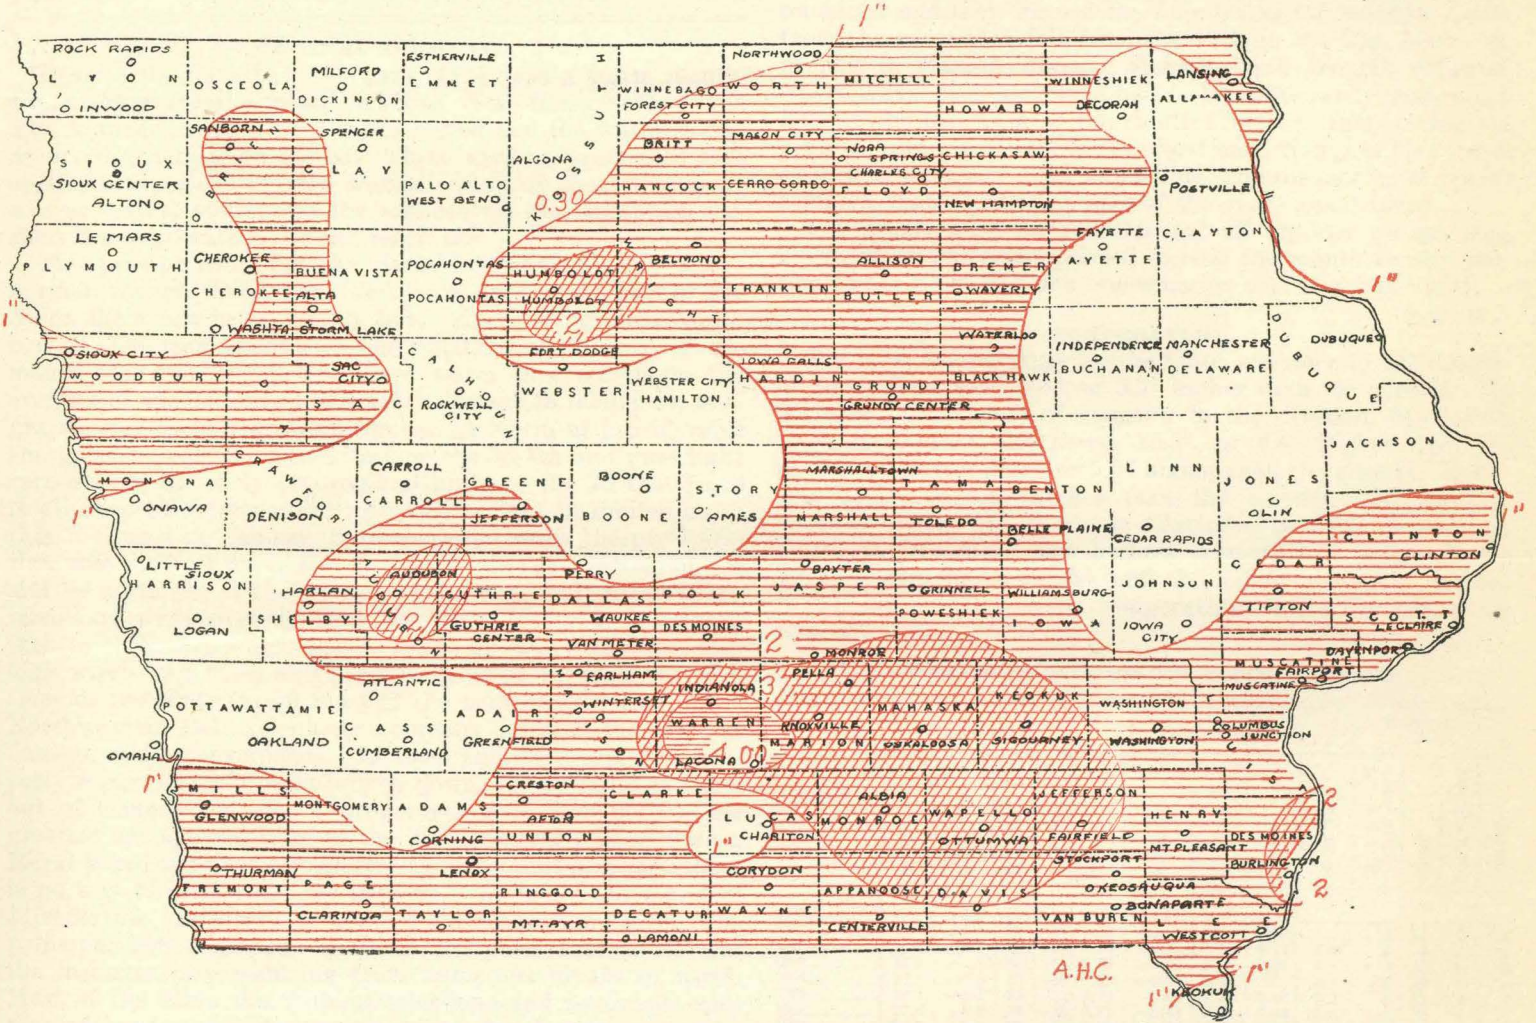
ROCK RAPIDS
LYON
INWOOD
OSCEOLA
MILFORD
DICKINSON
ESTHERVILLE
EMMET
KOSSUTH
WINNEBAGO
FOREST CITY
NORTHWOOD
WORTH
MITCHELL
WINNESHIEK
DECORAH
LANSING
ALLAMAKEE
HOWARD
SANBORN
O'BRIEN
SPENCER
CLAY
ALGONA
MASON CITY
BRITT
NORA SPRINGS
CHARLES CITY
CHICKASAW
SIOUX
SIOUX CENTER
ALTONO
PALO ALTO
WEST BEND
0.30
HANCOCK
CERRO GORDO
FLOYD
NEW HAMPTON
POSTVILLE
LE MARS
PLYMOUTH
CHEROKEE
CHEROKEE
BUENA VISTA
ALTA
POCAHONTAS
POCAHONTAS
HUMBOLDT
HUMBOLDT
WRIGHT
BELMOND
FRANKLIN
ALLISON
BUTLER
BREMER
WAVERLY
FAYETTE
FAYETTE
CLAYTON
1"
WASHTA
STORM LAKE
2
1"
SIOUX CITY
WOODBURY
IDA
SAC CITY
SAC
CALHOUN
ROCKWELL CITY
FORT DODGE
WEBSTER
WEBSTER CITY
HAMILTON
IOWA FALLS
HARDIN
GRUNDY
GRUNDY CENTER
WATERLOO
BLACK HAWK
INDEPENDENCE
BUCHANAN
MANCHESTER
DELAWARE
DUBUQUE
DUBUQUE
JACKSON
MONONA
ONAWA
1"
CRAWFORD
DENISON
CARROLL
CARROLL
GREENE
JEFFERSON
BOONE
BOONE
STORY
AMES
MARSHALLTOWN
MARSHALL
TAMA
TOLEDO
BENTON
BELLE PLAINE
LINN
CEDAR RAPIDS
JONES
OLIN
CLINTON
CLINTON
1"
LITTLE SIOUX
HARRISON
LOGAN
HARLAN
SHELBY
AUDUBON
AUDUBON
2
GUTHRIE
GUTHRIE CENTER
PERRY
DALLAS
WAUKEE
POLK
DES MOINES
VAN METER
2
BAXTER
JASPER
GRINNELL
POWESHIEK
WILLIAMSBURG
IOWA
JOHNSON
IOWA CITY
CEDAR
TIPTON
SCOTT
LECLAIRE
DAVENPORT
MUSCATINE
FAIRPORT
MUSCATINE
POTTAWATTAMIE
OAKLAND
OMAHA
ATLANTIC
CASS
CUMBERLAND
ADAIR
GREENFIELD
EARLHAM
MADISON
WINTERSET
INDIANOLA
3
WARREN
4.00
LACONA
MONROE
PELLA
KNOXVILLE
MARION
MAHASKA
OSKALOOSA
KEOKUK
SIGOURNEY
WASHINGTON
WASHINGTON
COLUMBUS JUNCTION
LOUISA
1"
MILLS
GLENWOOD
MONTGOMERY
ADAMS
CORNING
CRESTON
AFTON
UNION
CLARKE
LUCAS
CHARITON
1"
ALBIA
MONROE
WAPELLO
OTTUMWA
JEFFERSON
FAIRFIELD
HENRY
MT. PLEASANT
DES MOINES
BURLINGTON
2
2
THURMAN
FREMONT
PAGE
CLARINDA
TAYLOR
LENOX
RINGGOLD
MT. AYR
DECATUR
LAMONI
CORYDON
WAYNE
APPANOOSE
CENTERVILLE
DAVIS
STOCKPORT
KEOSAUQUA
BONAPARTE
VAN BUREN
LEE
WESTCOTT
A.H.C.
1"
KEOKUK
1"